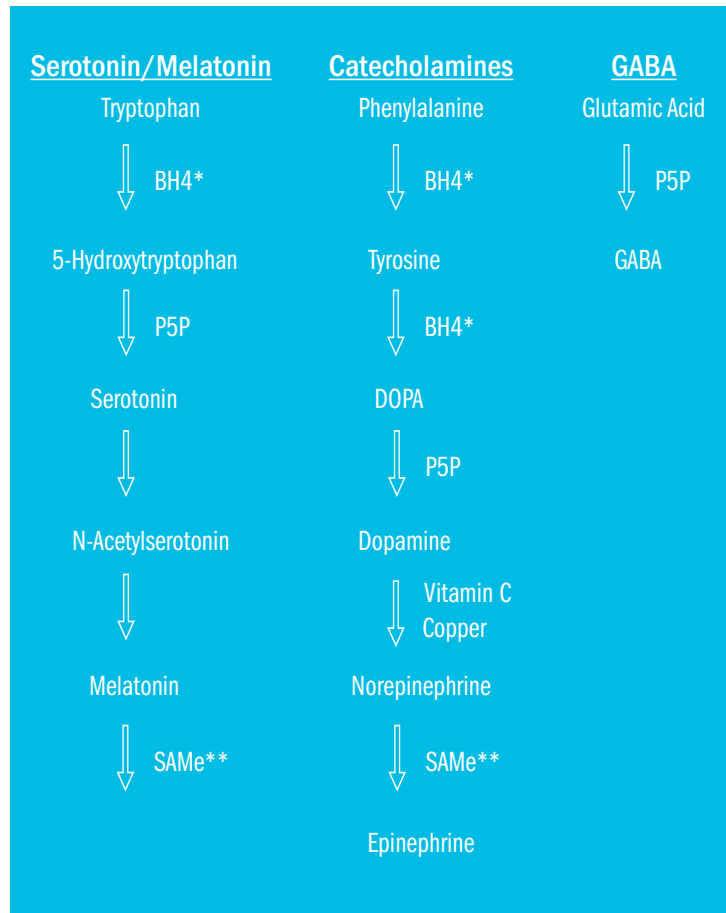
Serotonin/Melatonin

Tryptophan

BH4*

5-Hydroxytryptophan

P5P

Serotonin

N-Acetylserotonin

Melatonin

SAMe**

Catecholamines

Phenylalanine

BH4*

Tyrosine

BH4*

DOPA

P5P

Dopamine

Vitamin C
Copper

Norepinephrine

SAMe**

Epinephrine

GABA

Glutamic Acid

P5P

GABA